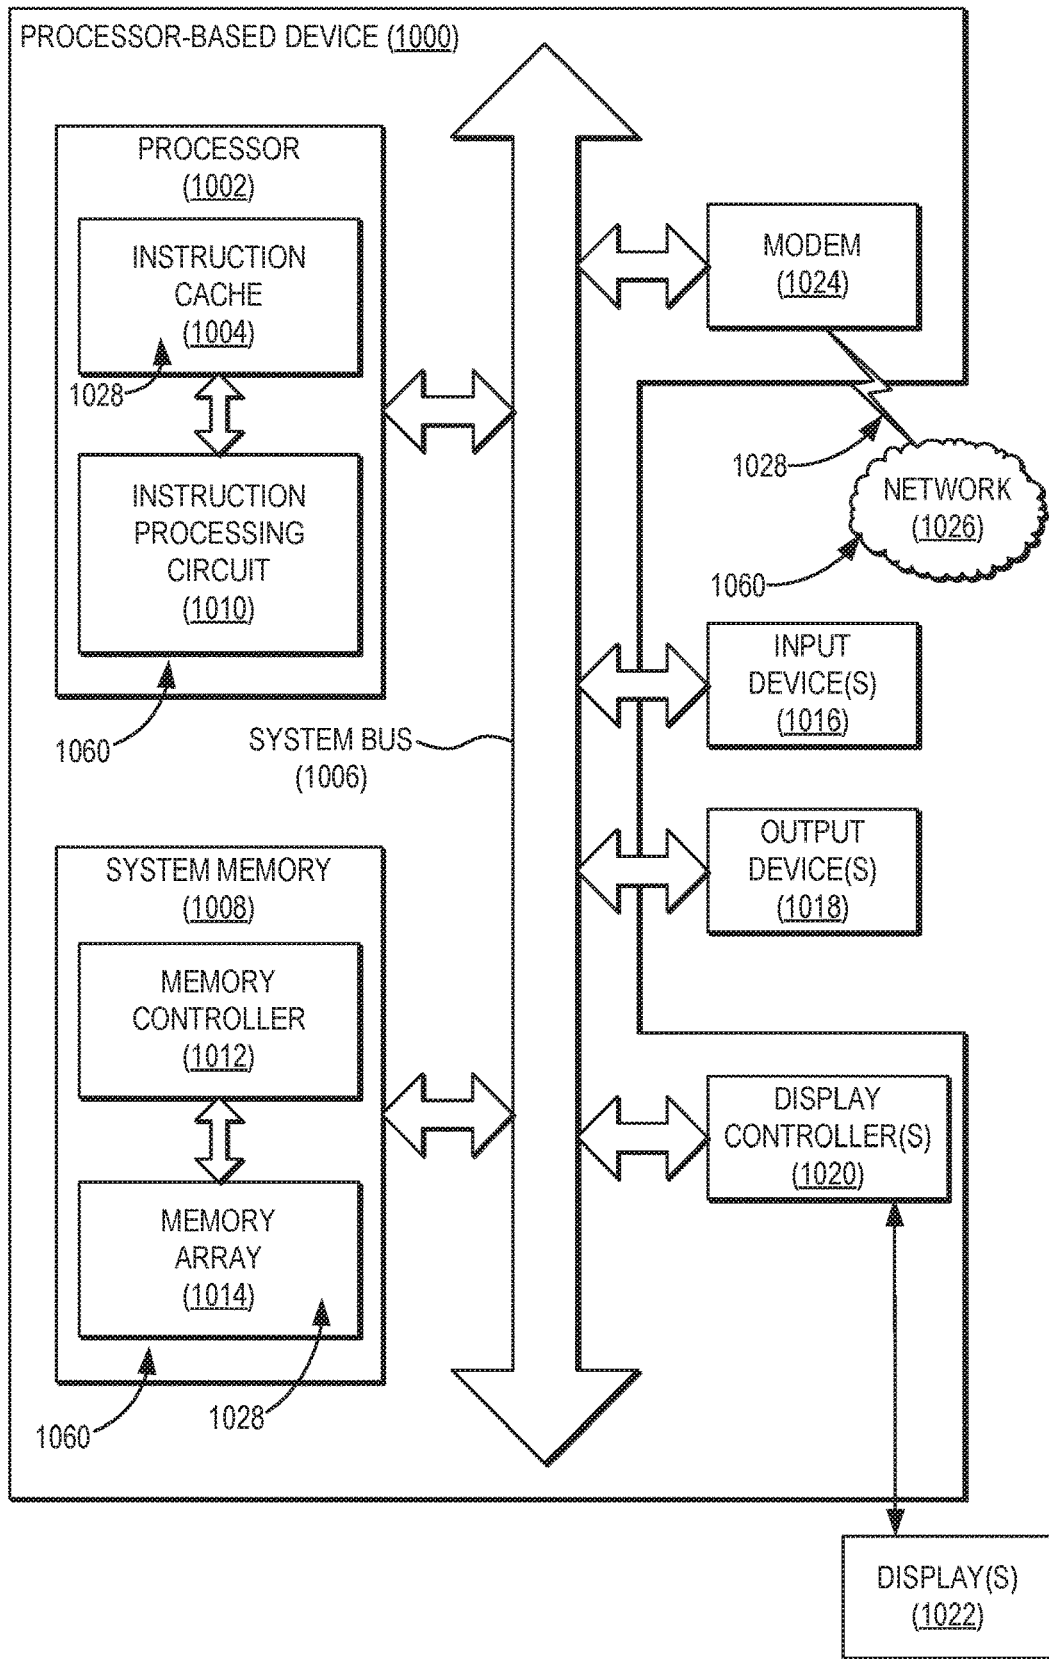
PROCESSOR-BASED DEVICE (1000)

PROCESSOR (1002)

INSTRUCTION CACHE (1004)

1028

INSTRUCTION PROCESSING CIRCUIT (1010)

1060

SYSTEM BUS (1006)

MODEM (1024)

1028

NETWORK (1026)

1060

INPUT DEVICE(S) (1016)

OUTPUT DEVICE(S) (1018)

SYSTEM MEMORY (1008)

MEMORY CONTROLLER (1012)

MEMORY ARRAY (1014)

DISPLAY CONTROLLER(S) (1020)

1060

1028

DISPLAY(S) (1022)